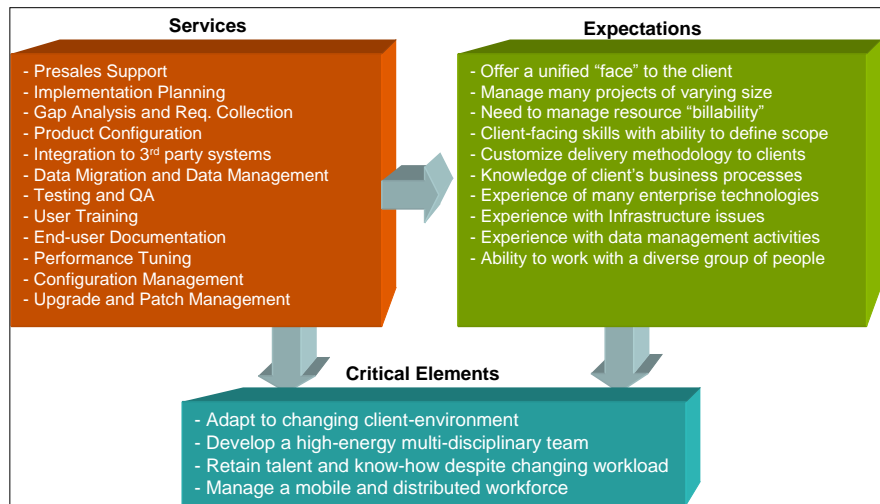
Services

- Presales Support
- Implementation Planning
- Gap Analysis and Req. Collection
- Product Configuration
- Integration to 3$^{rd}$ party systems
- Data Migration and Data Management
- Testing and QA
- User Training
- End-user Documentation
- Performance Tuning
- Configuration Management
- Upgrade and Patch Management

Expectations

- Offer a unified “face” to the client
- Manage many projects of varying size
- Need to manage resource “billability”
- Client-facing skills with ability to define scope
- Customize delivery methodology to clients
- Knowledge of client’s business processes
- Experience of many enterprise technologies
- Experience with Infrastructure issues
- Experience with data management activities
- Ability to work with a diverse group of people

Critical Elements

- Adapt to changing client-environment
- Develop a high-energy multi-disciplinary team
- Retain talent and know-how despite changing workload
- Manage a mobile and distributed workforce